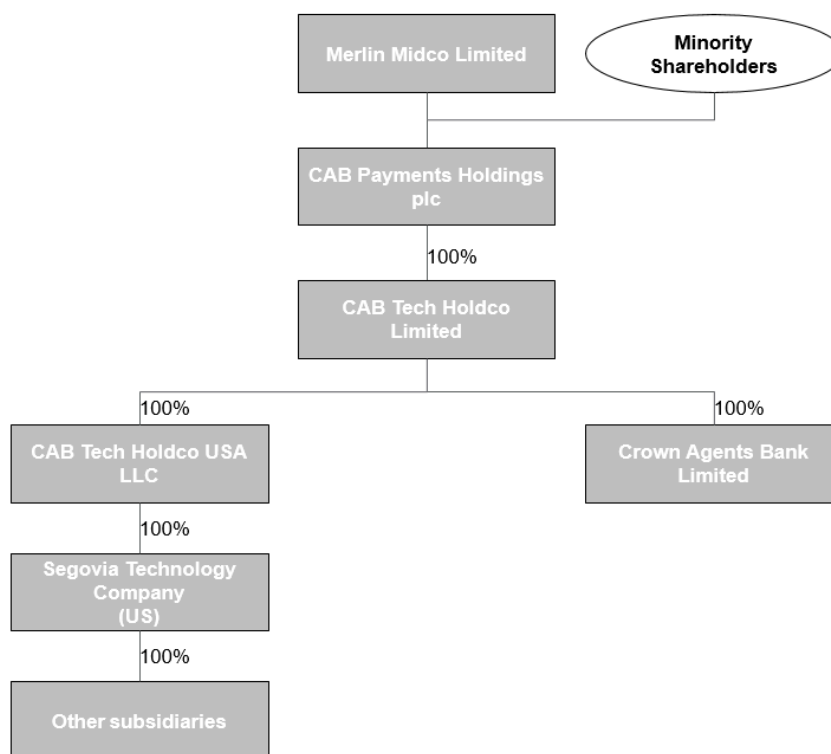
Merlin Midco Limited

Minority Shareholders

CAB Payments Holdings plc

100%

CAB Tech Holdco Limited

100%

CAB Tech Holdco USA LLC

100%

Segovia Technology Company (US)

100%

Other subsidiaries

100%

Crown Agents Bank Limited